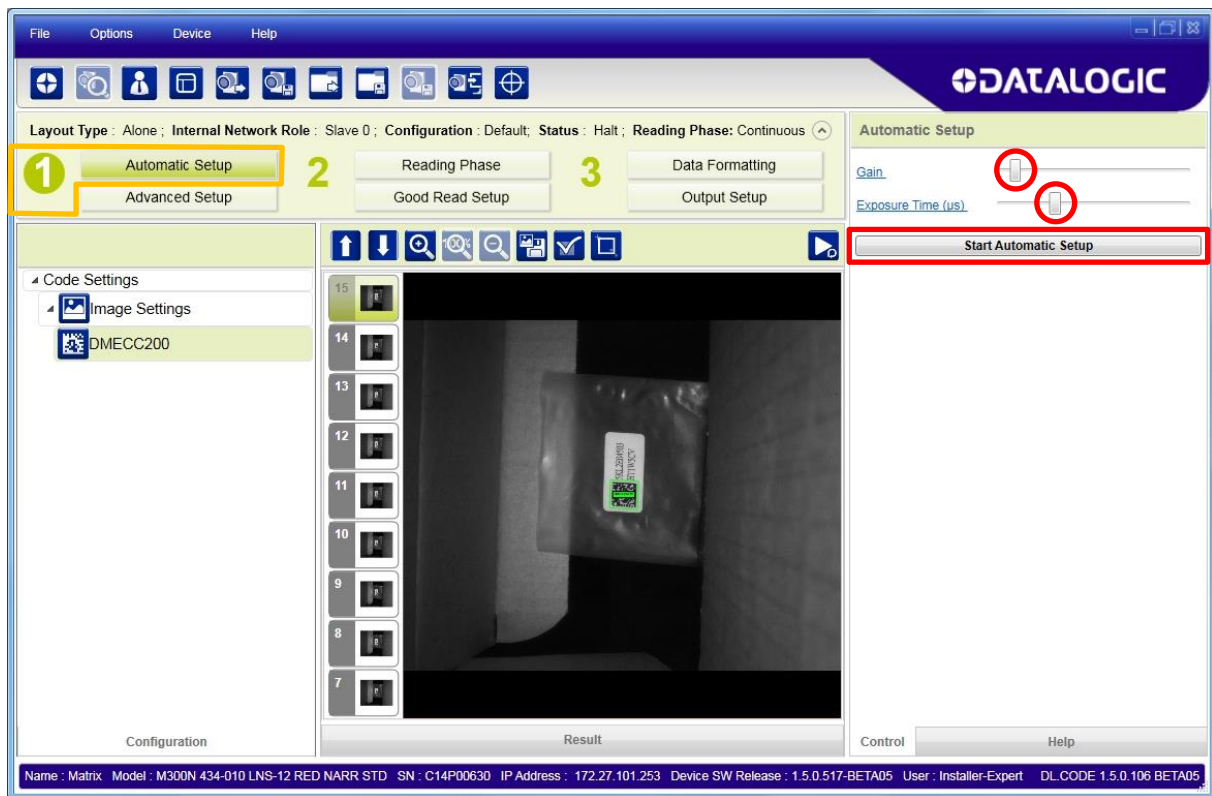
File Options Device Help

DATALOGIC

Layout Type : Alone ; Internal Network Role : Slave 0 ; Configuration : Default; Status : Halt ; Reading Phase: Continuous

1 Automatic Setup
Advanced Setup

2 Reading Phase
Good Read Setup

3 Data Formatting
Output Setup

Automatic Setup

Gain

Exposure Time (us)

Start Automatic Setup

Code Settings
Image Settings
DMECC200

15
14
13
12
11
10
9
8
7

Configuration

Result

Control

Help

Name : Matrix Model : M300N 434-010 LNS-12 RED NARR STD SN : C14P00630 IP Address : 172.27.101.253 Device SW Release : 1.5.0.517-BETA05 User : Installer-Expert DL.CODE 1.5.0.106 BETA05